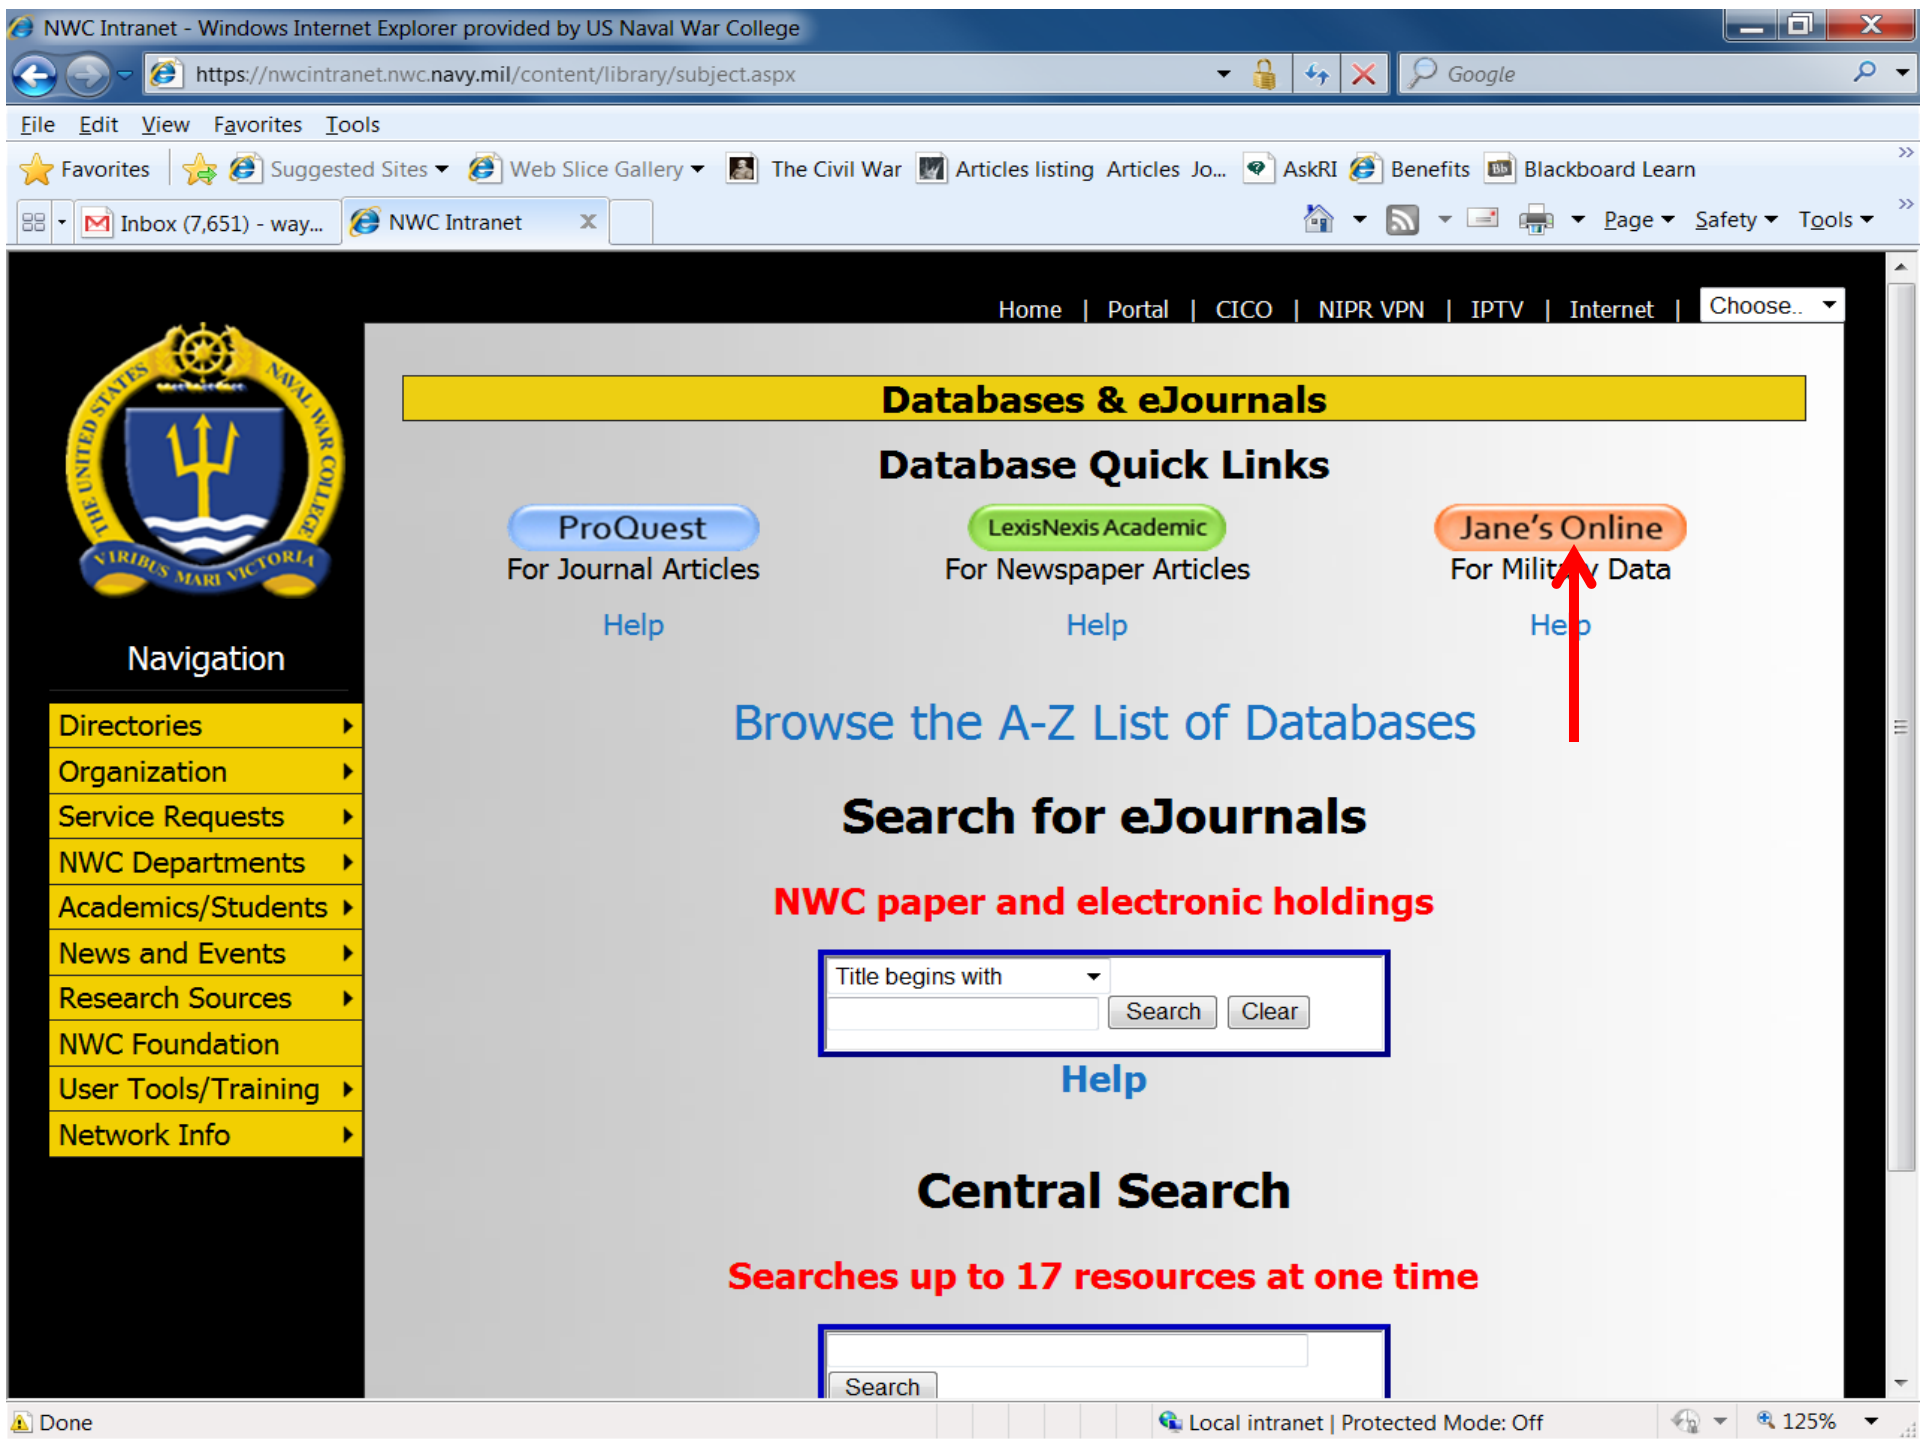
NWC Intranet - Windows Internet Explorer provided by US Naval War College

https://nwcintranet.nwc.navy.mil/content/library/subject.aspx

Google

File Edit View Favorites Tools

Favorites Suggested Sites Web Slice Gallery The Civil War Articles listing Articles Jo... AskRI Benefits Blackboard Learn

Inbox (7,651) - way... NWC Intranet

Page Safety Tools

Home | Portal | CICO | NIPR VPN | IPTV | Internet | Choose..

THE UNITED STATES NAVAL WAR COLLEGE VIRIBUS MARI VICTORIA

Navigation

Directories
Organization
Service Requests
NWC Departments
Academics/Students
News and Events
Research Sources
NWC Foundation
User Tools/Training
Network Info

Databases & eJournals

Database Quick Links

ProQuest
For Journal Articles
Help

LexisNexis Academic
For Newspaper Articles
Help

Jane's Online
For Milit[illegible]y Data
He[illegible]p

Browse the A-Z List of Databases

Search for eJournals

NWC paper and electronic holdings

Title begins with
Search Clear

Help

Central Search

Searches up to 17 resources at one time

Search

Done

Local intranet | Protected Mode: Off

125%